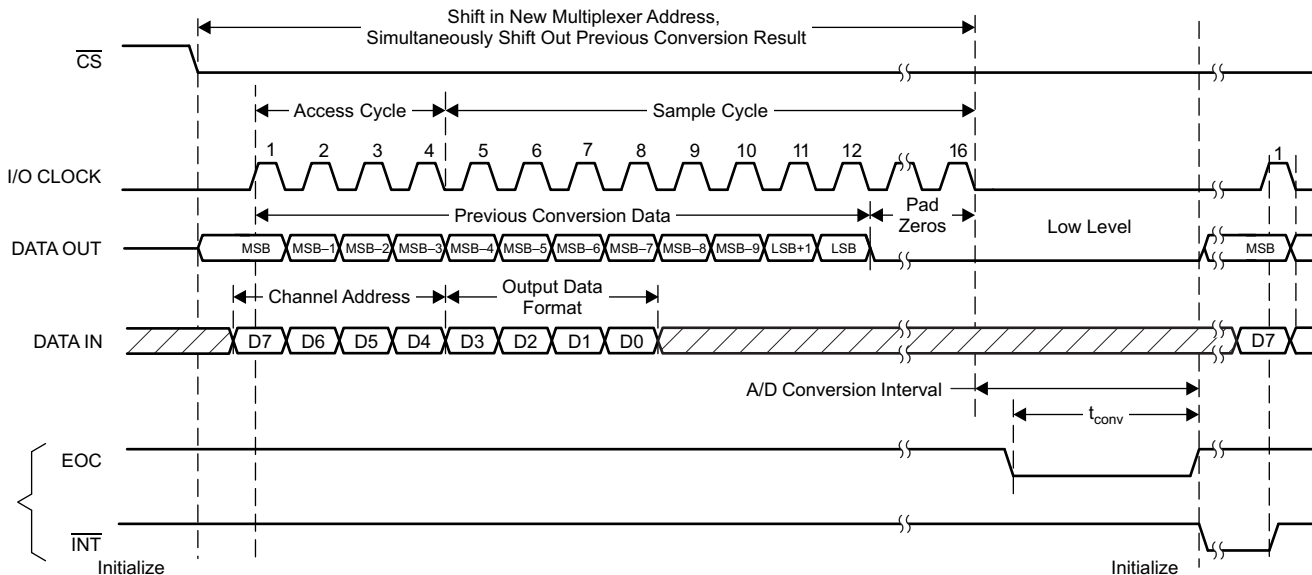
Shift in New Multiplexer Address, Simultaneously Shift Out Previous Conversion Result

$\overline{CS}$

Access Cycle

Sample Cycle

I/O CLOCK

1 2 3 4 5 6 7 8 9 10 11 12 16

1

Previous Conversion Data

Pad Zeros

Low Level

DATA OUT

MSB MSB–1 MSB–2 MSB–3 MSB–4 MSB–5 MSB–6 MSB–7 MSB–8 MSB–9 LSB+1 LSB

MSB

Channel Address

Output Data Format

DATA IN

D7 D6 D5 D4 D3 D2 D1 D0

D7

A/D Conversion Interval

$t_{conv}$

EOC

$\overline{INT}$

Initialize

Initialize